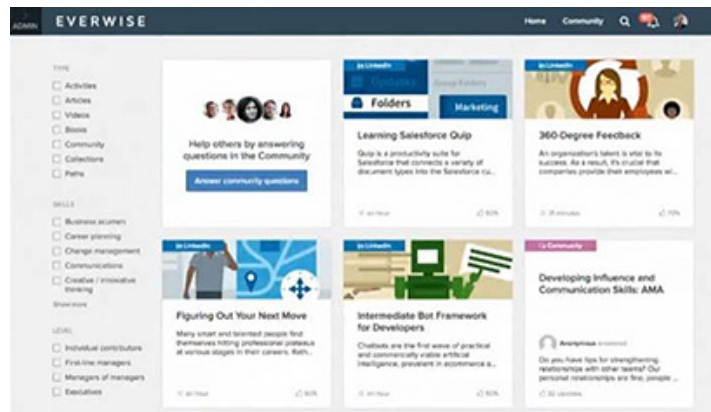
ADMIN EVERWISE

Home Community

TYPE
Activities
Articles
Videos
Books
Community
Collections
Paths

SKILLS
Business acumen
Career planning
Change management
Communications
Creative / innovative thinking
Show more

LEVEL
Individual contributors
First-line managers
Managers of managers
Executives

Help others by answering questions in the Community

Answer community questions

in LinkedIn
Updates
Folders
Marketing

Learning Salesforce Quip

Quip is a productivity suite for Salesforce that connects a variety of document types into the Salesforce cu...

an hour
92%

in LinkedIn

360-Degree Feedback

An organization's talent is vital to its success. As a result, it's crucial that companies provide their employees wi...

31 minutes
70%

in LinkedIn

Figuring Out Your Next Move

Many smart and talented people find themselves hitting professional plateaus at various stages in their careers. This...

an hour
92%

in LinkedIn

Intermediate Bot Framework for Developers

Chatbots are the first wave of practical and commercially viable artificial intelligence, prevalent in ecommerce a...

an hour
92%

Community

Developing Influence and Communication Skills: AMA

Anonymous answered

Do you have tips for strengthening relationships with other teams? Our personal relationships are fine, people ...

32 Upvotes